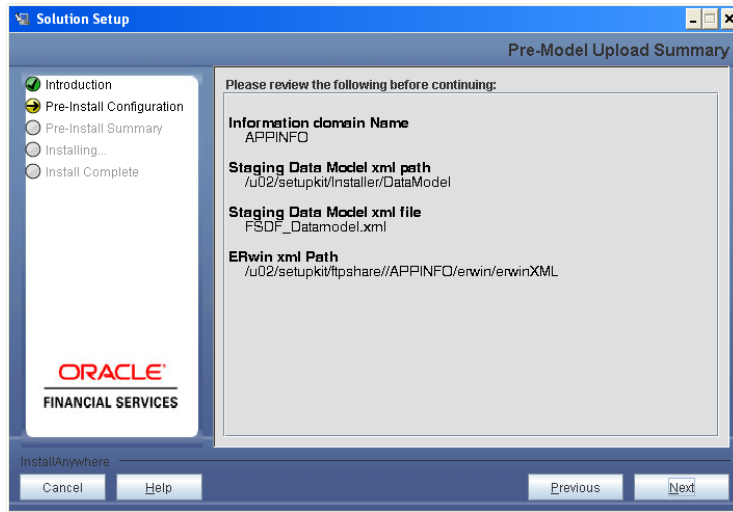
Solution Setup

Pre-Model Upload Summary

Introduction
Pre-Install Configuration
Pre-Install Summary
Installing...
Install Complete

ORACLE
FINANCIAL SERVICES

Please review the following before continuing:

Information domain Name
APPINFO

Staging Data Model xml path
/u02/setupkit/Installer/DataModel

Staging Data Model xml file
FSDF_Datamodel.xml

ERwin xml Path
/u02/setupkit/ftpshare//APPINFO/erwin/erwinXML

InstallAnywhere

Cancel

Help

Previous

Next